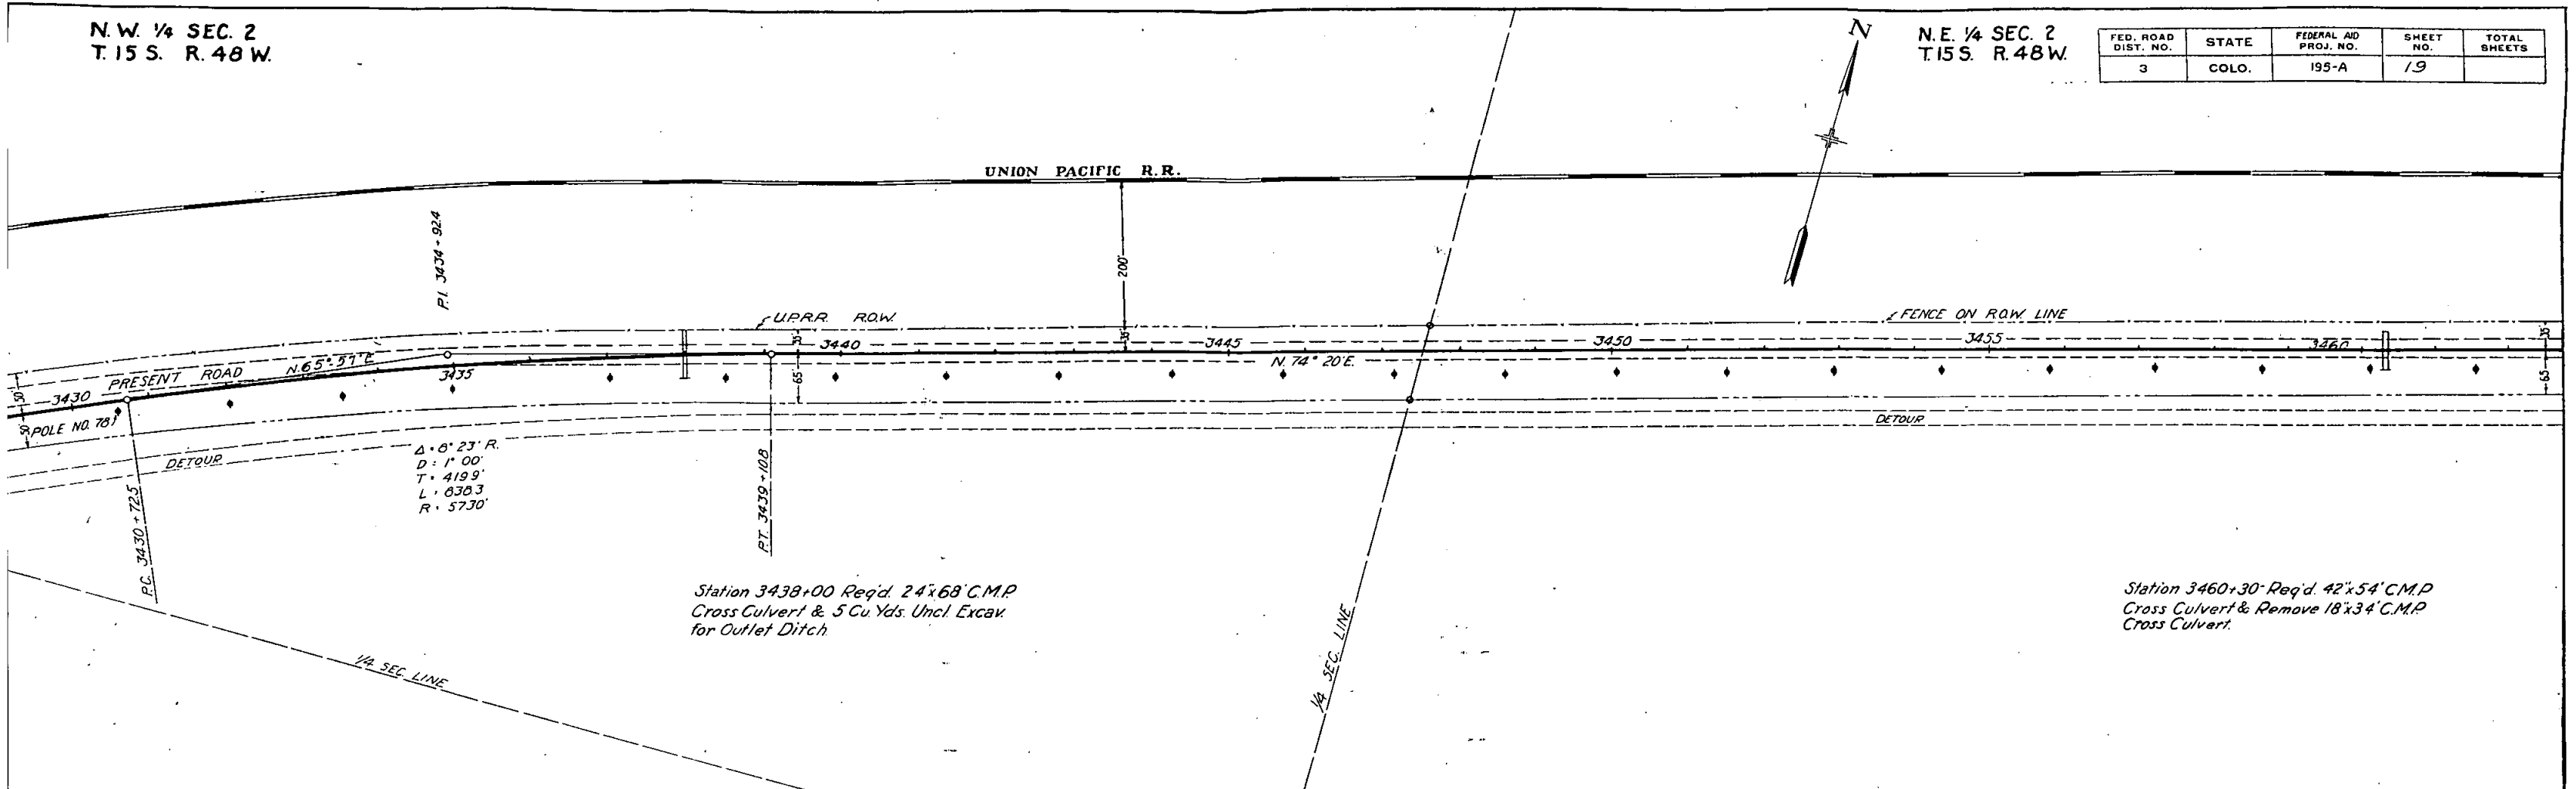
N. W. 1/4 SEC. 2
T. 15 S. R. 48 W.

N. E. 1/4 SEC. 2
T. 15 S. R. 48 W.

| FED. ROAD DIST. NO. | STATE | FEDERAL AID PROJ. NO. | SHEET NO. | TOTAL SHEETS |
|---|---|---|---|---|
| 3 | COLO. | 195-A | 19 | |

N

UNION PACIFIC R.R.

200'

P.I. 3434 + 92.4

U.P.R.R. R.O.W.

FENCE ON R.O.W. LINE

50

3430

PRESENT ROAD

N. 65° 57' E.

3435

3440

3445

N. 74° 20' E.

3450

3455

3460

35

65

POLE NO. 781

DETOUR

DETOUR

Δ = 8° 23' R.
D = 1° 00'
T = 419.9'
L = 838.3
R = 5730'

P.C. 3430 + 72.5

P.T. 3439 + 10.8

Station 3438+00 Req'd. 24"x68' C.M.P. Cross Culvert & 5 Cu. Yds. Uncl. Excav. for Outlet Ditch.

Station 3460+30 Req'd. 42"x54' C.M.P. Cross Culvert & Remove 18"x34' C.M.P. Cross Culvert.

1/4 SEC. LINE

1/4 SEC. LINE